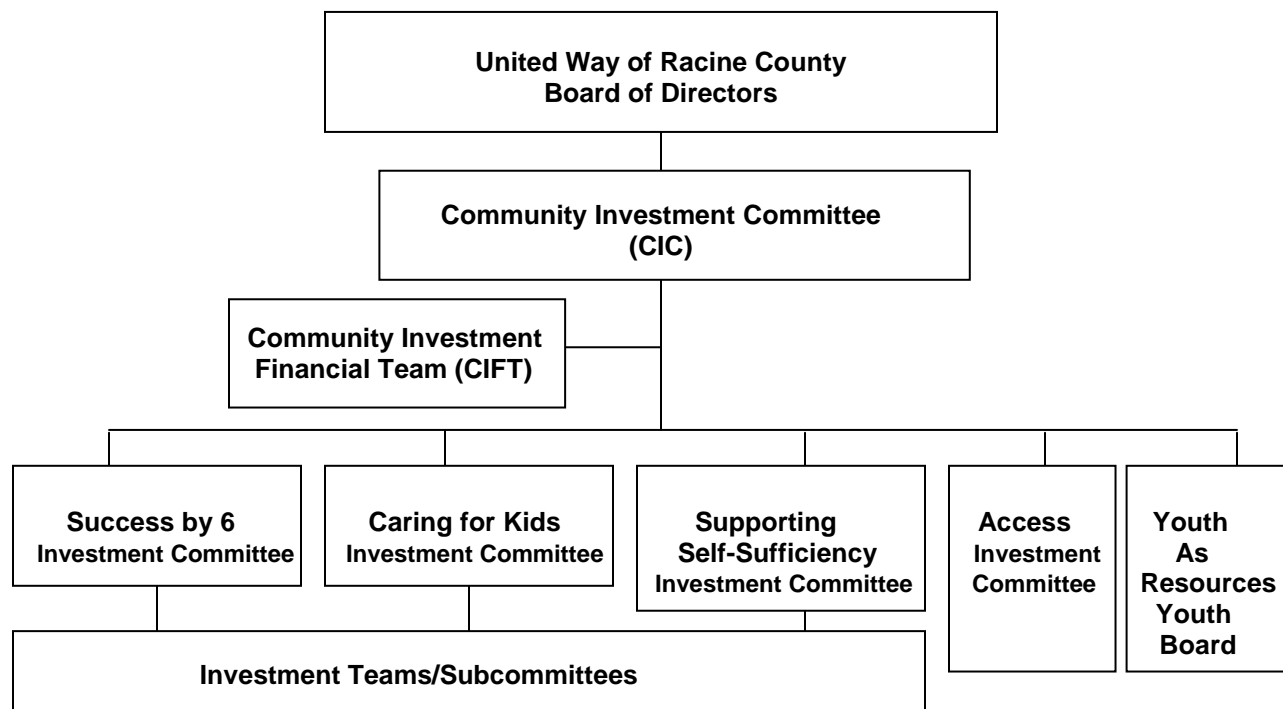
United Way of Racine County
Board of Directors

Community Investment Committee
(CIC)

Community Investment
Financial Team (CIFT)

Success by 6
Investment Committee

Caring for Kids
Investment Committee

Supporting
Self-Sufficiency
Investment Committee

Access
Investment
Committee

Youth
As
Resources
Youth
Board

Investment Teams/Subcommittees